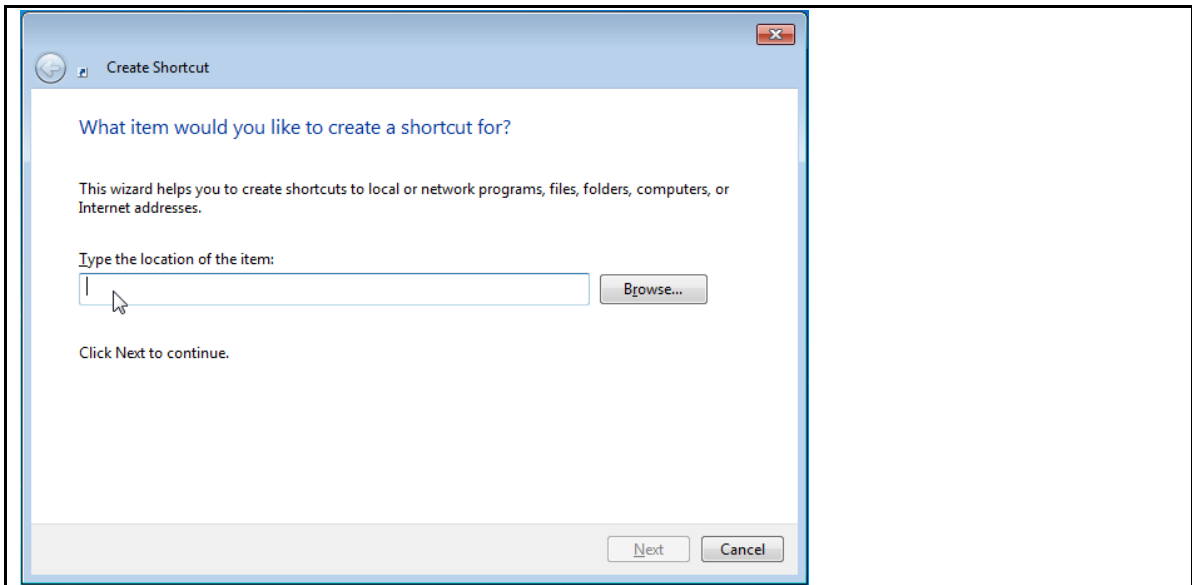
Create Shortcut

What item would you like to create a shortcut for?

This wizard helps you to create shortcuts to local or network programs, files, folders, computers, or Internet addresses.

Type the location of the item:

Browse...

Click Next to continue.

Next Cancel